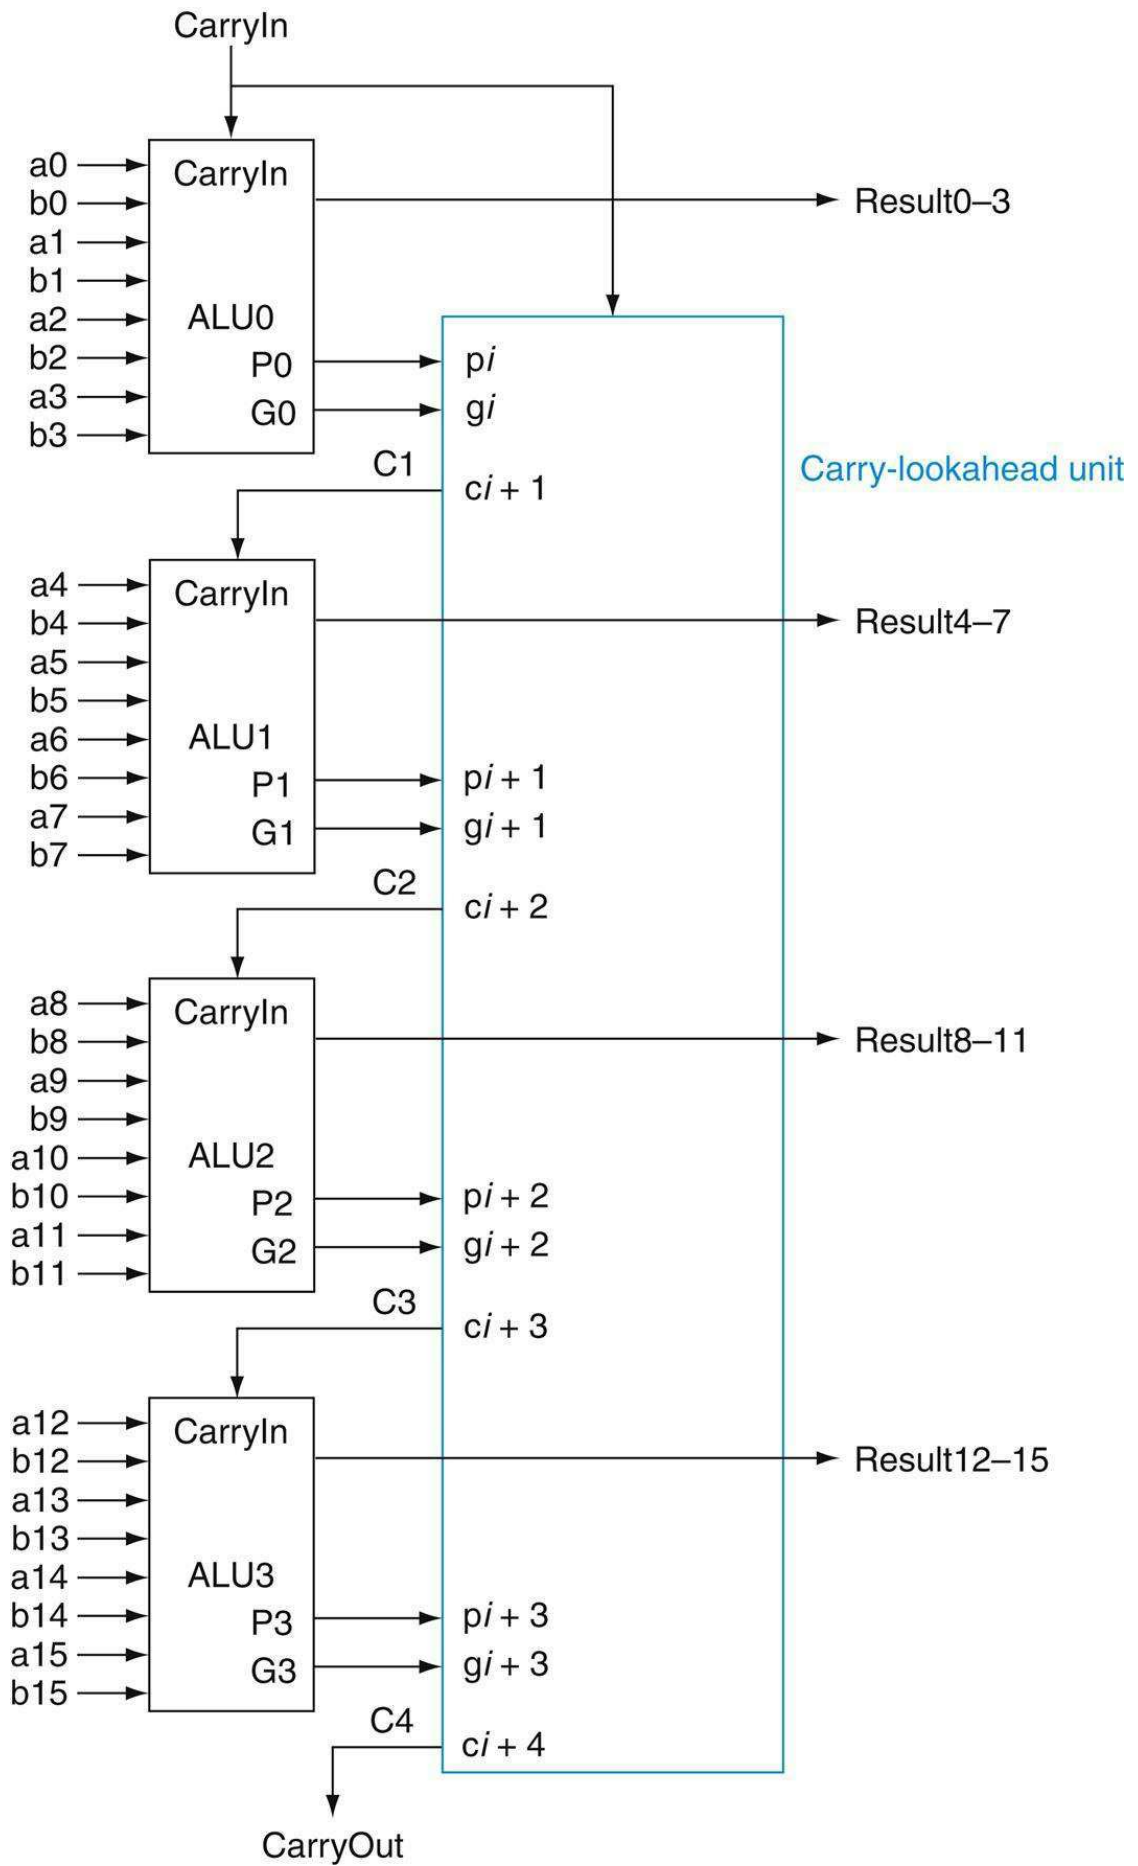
CarryIn

a0
b0
a1
b1
a2
b2
a3
b3

CarryIn

ALU0
P0
G0

Result0–3

pi
gi

Carry-lookahead unit

C1
ci + 1

a4
b4
a5
b5
a6
b6
a7
b7

CarryIn

ALU1
P1
G1

Result4–7

pi + 1
gi + 1

C2
ci + 2

a8
b8
a9
b9
a10
b10
a11
b11

CarryIn

ALU2
P2
G2

Result8–11

pi + 2
gi + 2

C3
ci + 3

a12
b12
a13
b13
a14
b14
a15
b15

CarryIn

ALU3
P3
G3

Result12–15

pi + 3
gi + 3

C4
ci + 4

CarryOut